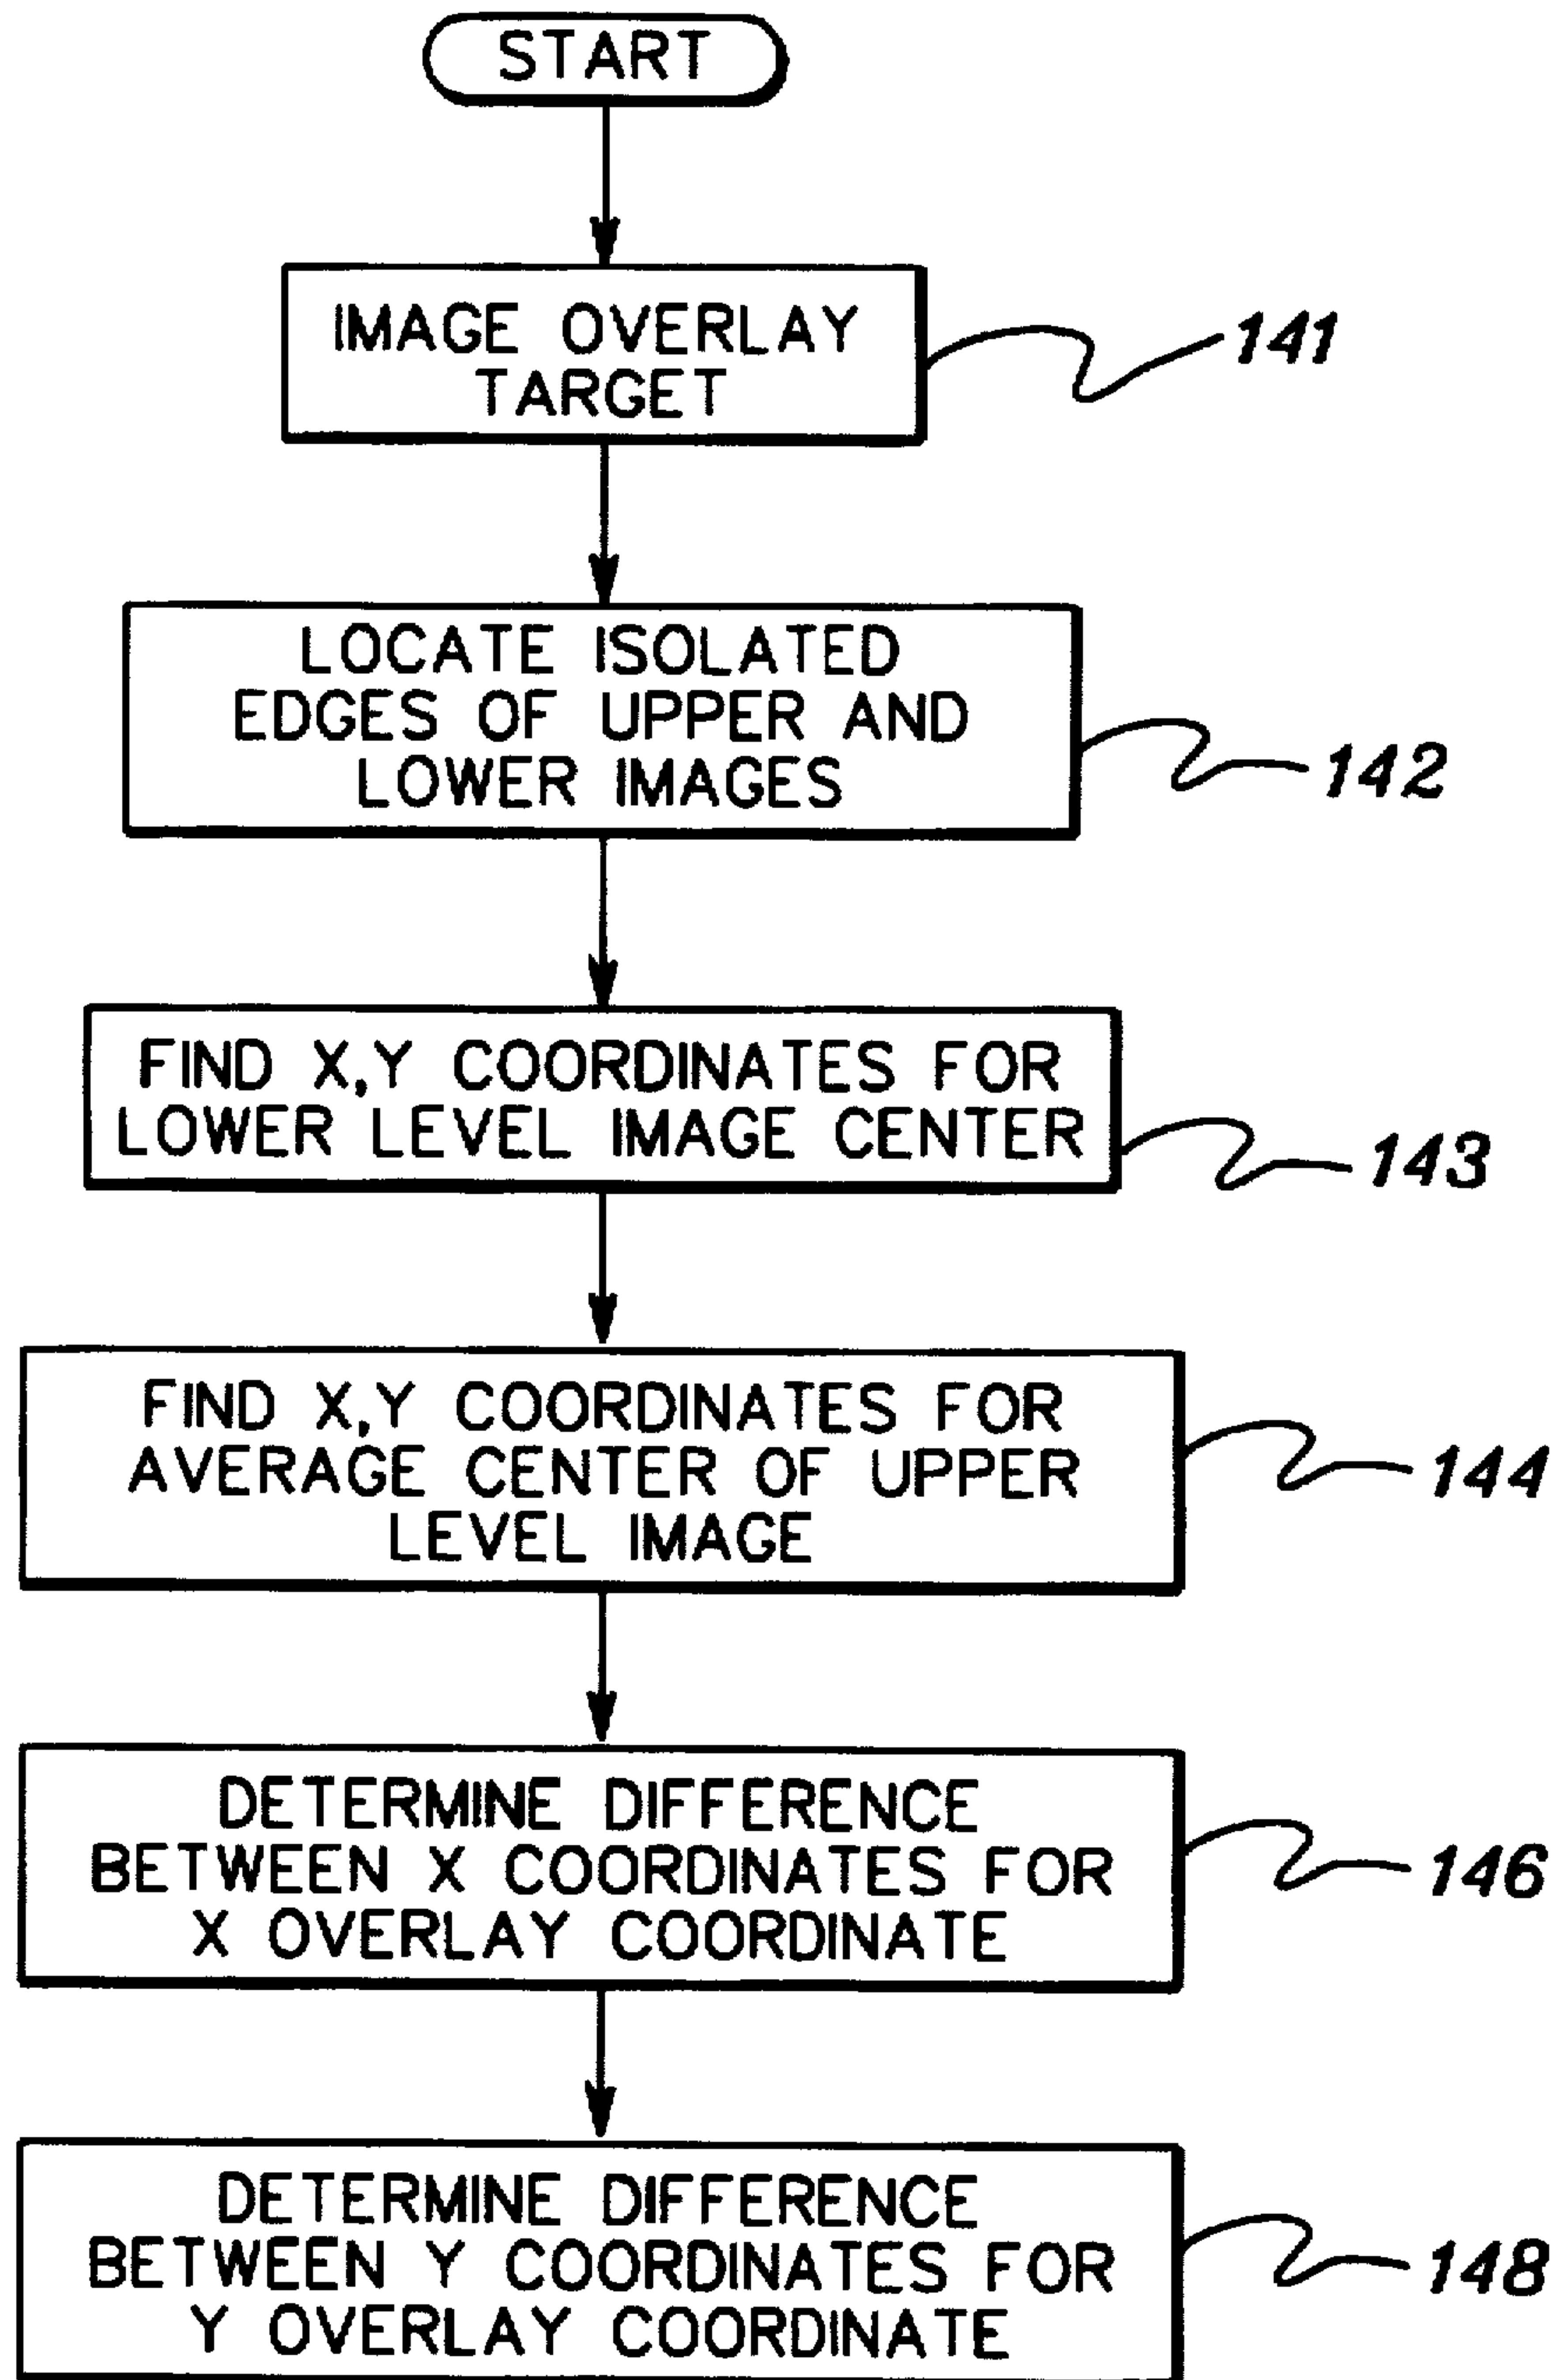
START

IMAGE OVERLAY TARGET

141

LOCATE ISOLATED EDGES OF UPPER AND LOWER IMAGES

142

FIND X,Y COORDINATES FOR LOWER LEVEL IMAGE CENTER

143

FIND X,Y COORDINATES FOR AVERAGE CENTER OF UPPER LEVEL IMAGE

144

DETERMINE DIFFERENCE BETWEEN X COORDINATES FOR X OVERLAY COORDINATE

146

DETERMINE DIFFERENCE BETWEEN Y COORDINATES FOR Y OVERLAY COORDINATE

148